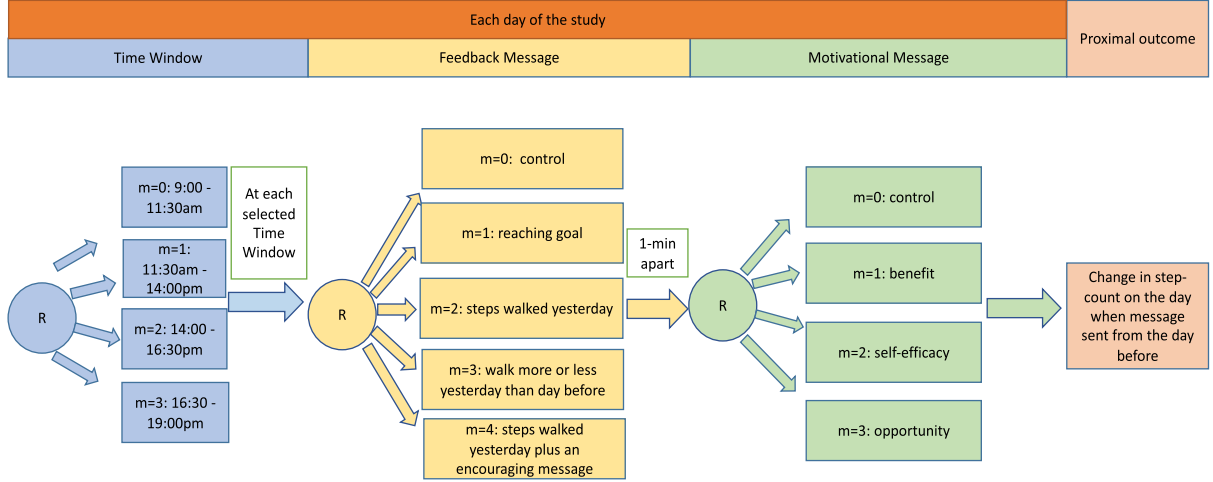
Each day of the study

Time Window

Feedback Message

Motivational Message

Proximal outcome

R

m=0: 9:00 - 11:30am

m=1: 11:30am - 14:00pm

m=2: 14:00 - 16:30pm

m=3: 16:30 - 19:00pm

At each selected Time Window

R

m=0: control

m=1: reaching goal

m=2: steps walked yesterday

m=3: walk more or less yesterday than day before

m=4: steps walked yesterday plus an encouraging message

1-min apart

R

m=0: control

m=1: benefit

m=2: self-efficacy

m=3: opportunity

Change in step-count on the day when message sent from the day before